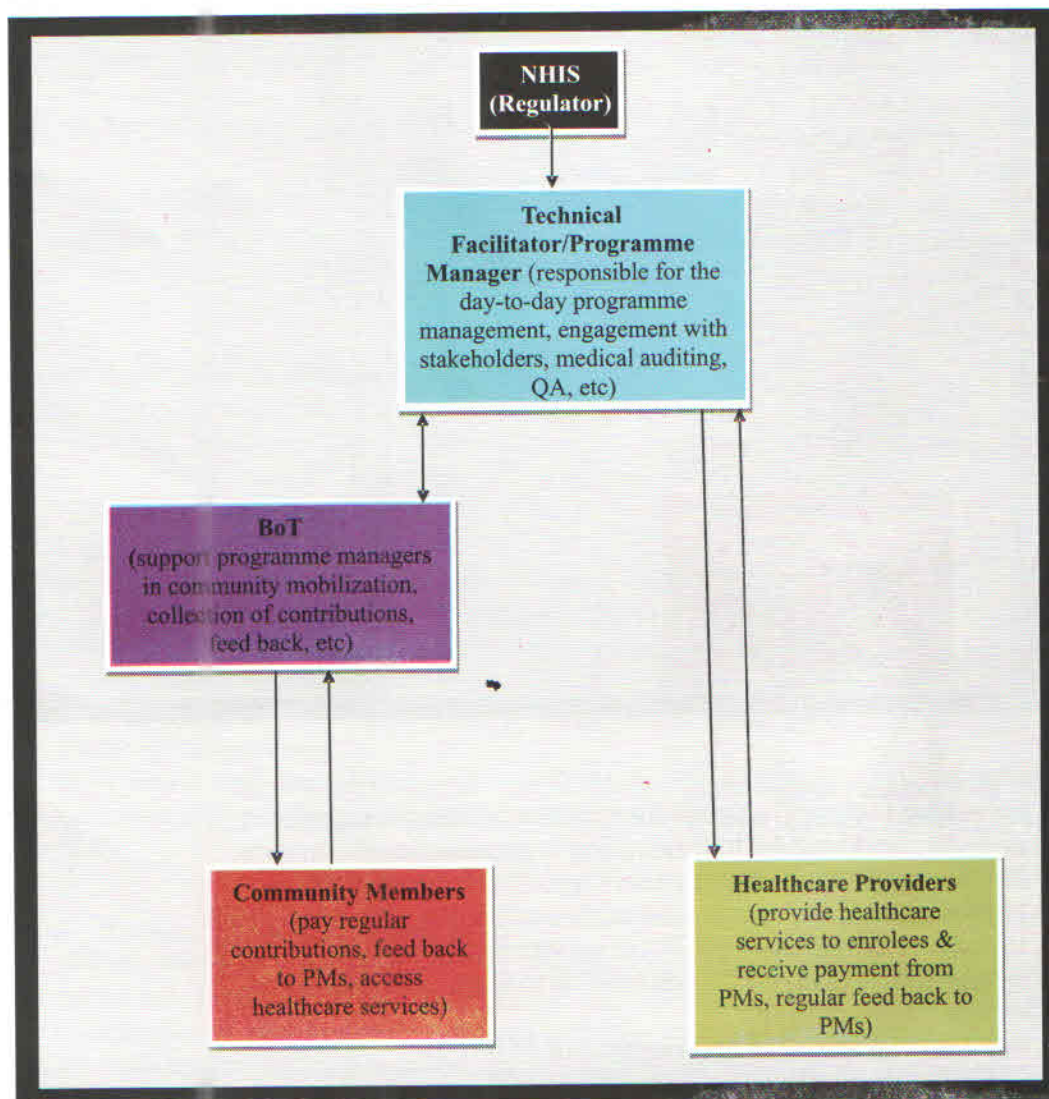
NHIS
(Regulator)

Technical Facilitator/Programme Manager (responsible for the day-to-day programme management, engagement with stakeholders, medical auditing, QA, etc)

BoT
(support programme managers in community mobilization, collection of contributions, feed back, etc)

Community Members (pay regular contributions, feed back to PMs, access healthcare services)

Healthcare Providers (provide healthcare services to enrolees & receive payment from PMs, regular feed back to PMs)